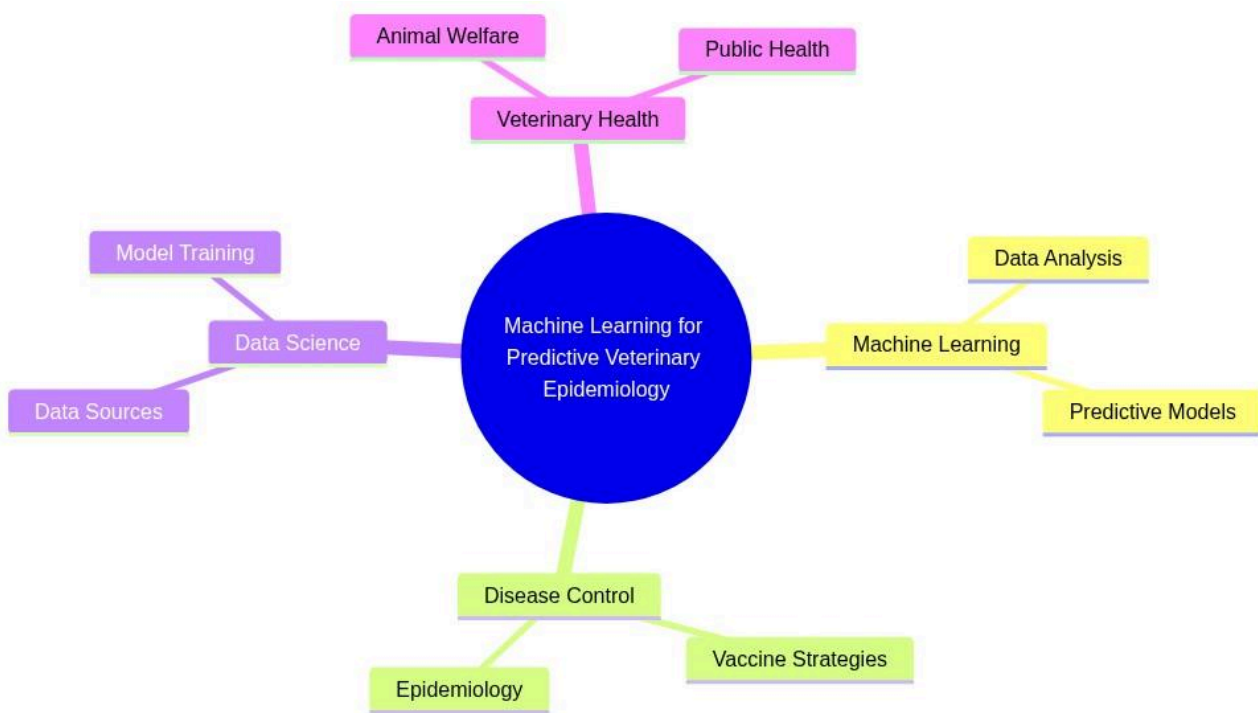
Machine Learning for Predictive Veterinary Epidemiology

Veterinary Health

Animal Welfare

Public Health

Machine Learning

Data Analysis

Predictive Models

Disease Control

Vaccine Strategies

Epidemiology

Data Science

Model Training

Data Sources